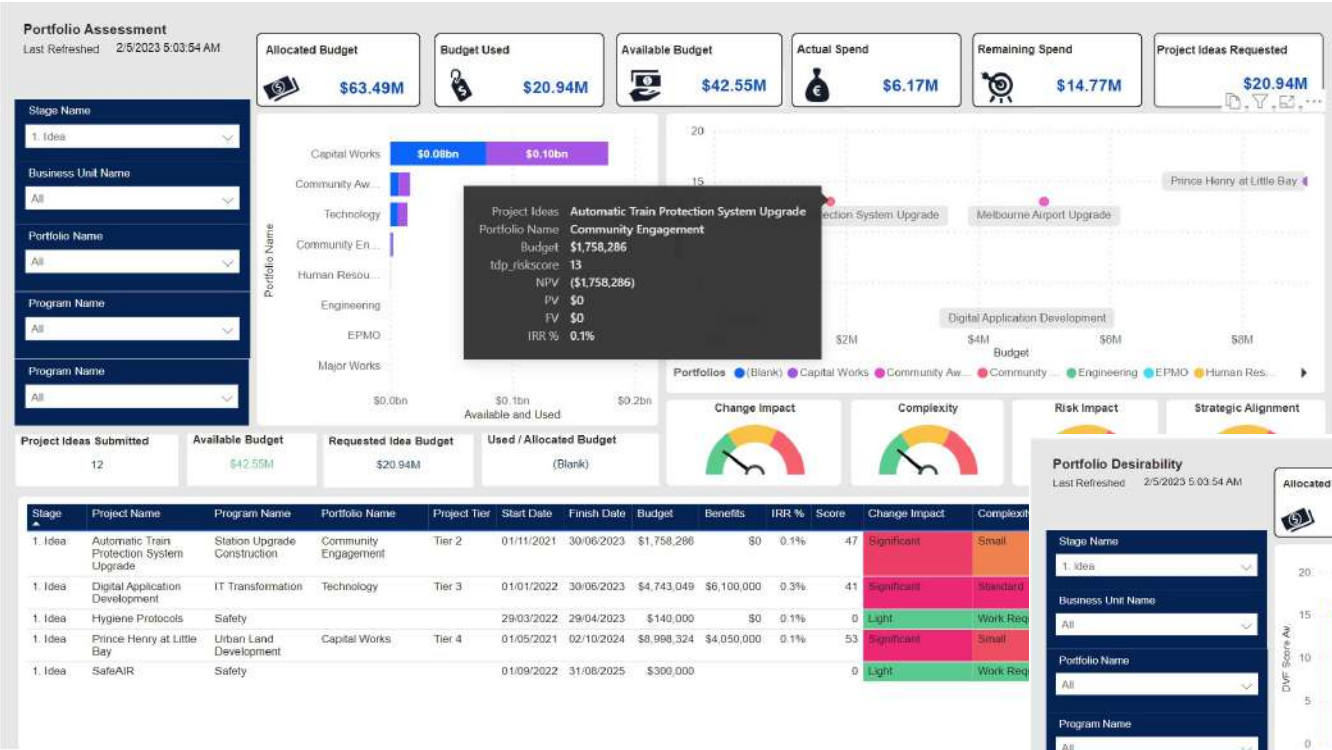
Portfolio Assessment
Last Refreshed 2/5/2023 5:03:54 AM

Allocated Budget
$63.49M

Budget Used
$20.94M

Available Budget
$42.55M

Actual Spend
$6.17M

Remaining Spend
$14.77M

Project Ideas Requested
$20.94M

Stage Name
1. Idea

Business Unit Name
All

Portfolio Name
All

Program Name
All

Program Name
All

Capital Works $0.08bn $0.10bn
Community Aw...
Technology
Community En...
Human Resou...
Engineering
EPMO
Major Works
$0.0bn $0.1bn $0.2bn
Available and Used
Portfolio Name

Project Ideas Automatic Train Protection System Upgrade
Portfolio Name Community Engagement
Budget $1,758,286
tdp_riskscore 13
NPV ($1,758,286)
PV $0
FV $0
IRR % 0.1%

20
15
ection System Upgrade
Melbourne Airport Upgrade
Prince Henry at Little Bay
Digital Application Development
$2M $4M $6M $8M
Budget
Portfolios (Blank) Capital Works Community Aw... Community ... Engineering EPMO Human Res...

Change Impact
Complexity
Risk Impact
Strategic Alignment

Project Ideas Submitted
12

Available Budget
$42.55M

Requested Idea Budget
$20.94M

Used / Allocated Budget
(Blank)

| Stage | Project Name | Program Name | Portfolio Name | Project Tier | Start Date | Finish Date | Budget | Benefits | IRR % | Score | Change Impact | Complexit |
|---|---|---|---|---|---|---|---|---|---|---|---|---|
| 1. Idea | Automatic Train Protection System Upgrade | Station Upgrade Construction | Community Engagement | Tier 2 | 01/11/2021 | 30/06/2023 | $1,758,286 | $0 | 0.1% | 47 | Significant | Small |
| 1. Idea | Digital Application Development | IT Transformation | Technology | Tier 3 | 01/01/2022 | 30/06/2023 | $4,743,049 | $6,100,000 | 0.3% | 41 | Significant | Standard |
| 1. Idea | Hygiene Protocols | Safety | | | 29/03/2022 | 29/04/2023 | $140,000 | $0 | 0.1% | 0 | Light | Work Req |
| 1. Idea | Prince Henry at Little Bay | Urban Land Development | Capital Works | Tier 4 | 01/05/2021 | 02/10/2024 | $8,998,324 | $4,050,000 | 0.1% | 53 | Significant | Small |
| 1. Idea | SafeAIR | Safety | | | 01/09/2022 | 31/08/2025 | $300,000 | | | 0 | Light | Work Req |

Portfolio Desirability
Last Refreshed 2/5/2023 5:03:54 AM

Allocated

Stage Name
1. Idea

Business Unit Name
All

Portfolio Name
All

Program Name
All

20
15
10
5
0
DVF Score Av